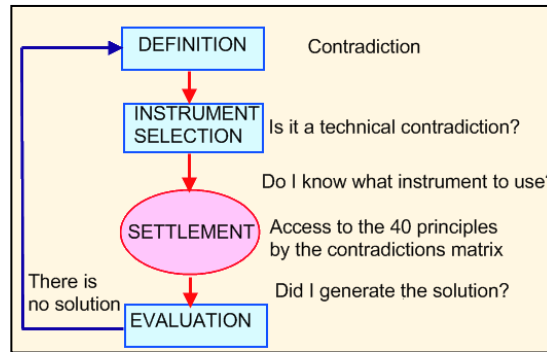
DEFINITION

Contradiction

INSTRUMENT SELECTION

Is it a technical contradiction?

Do I know what instrument to use?

SETTLEMENT

Access to the 40 principles by the contradictions matrix

There is no solution

Did I generate the solution?

EVALUATION